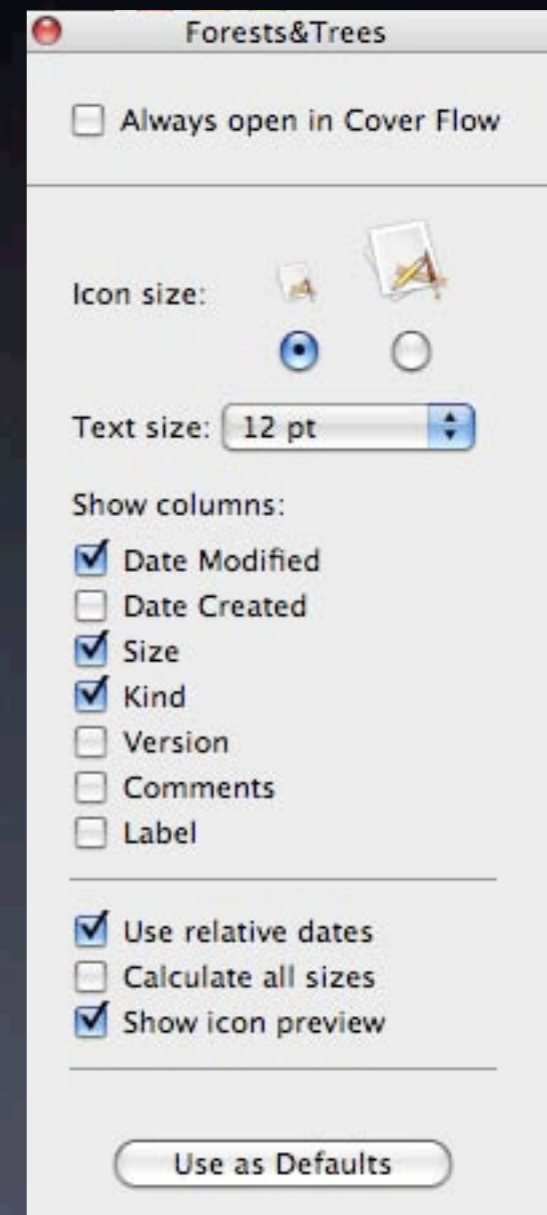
Forests&Trees

Always open in Cover Flow

Icon size:

Text size: 12 pt

Show columns:
Date Modified
Date Created
Size
Kind
Version
Comments
Label

Use relative dates
Calculate all sizes
Show icon preview

Use as Defaults